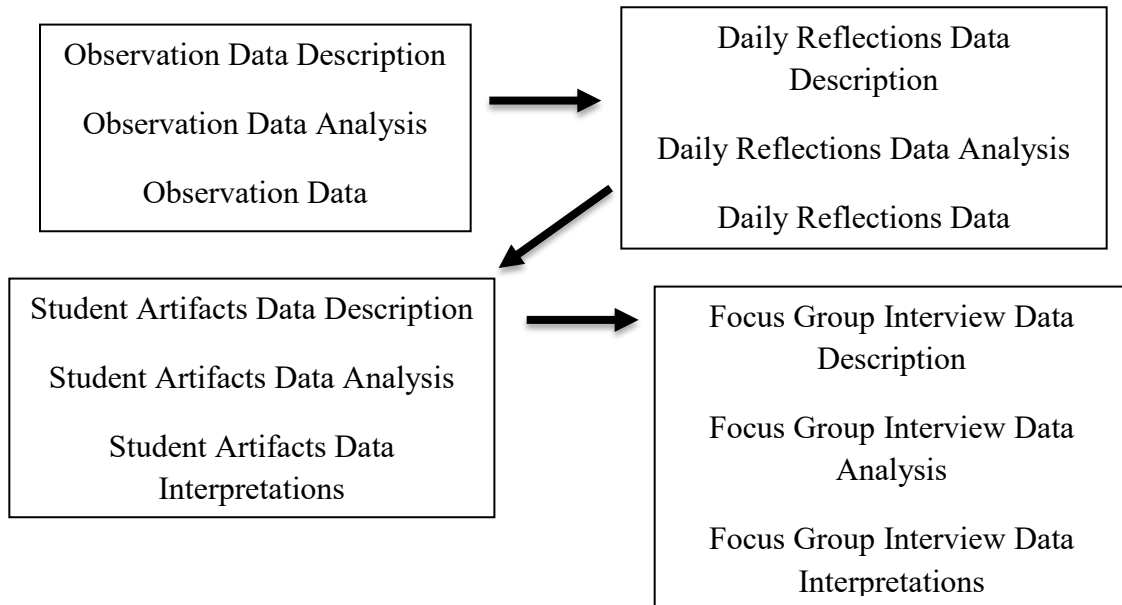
Observation Data Description

Observation Data Analysis

Observation Data

Daily Reflections Data Description

Daily Reflections Data Analysis

Daily Reflections Data

Student Artifacts Data Description

Student Artifacts Data Analysis

Student Artifacts Data Interpretations

Focus Group Interview Data Description

Focus Group Interview Data Analysis

Focus Group Interview Data Interpretations